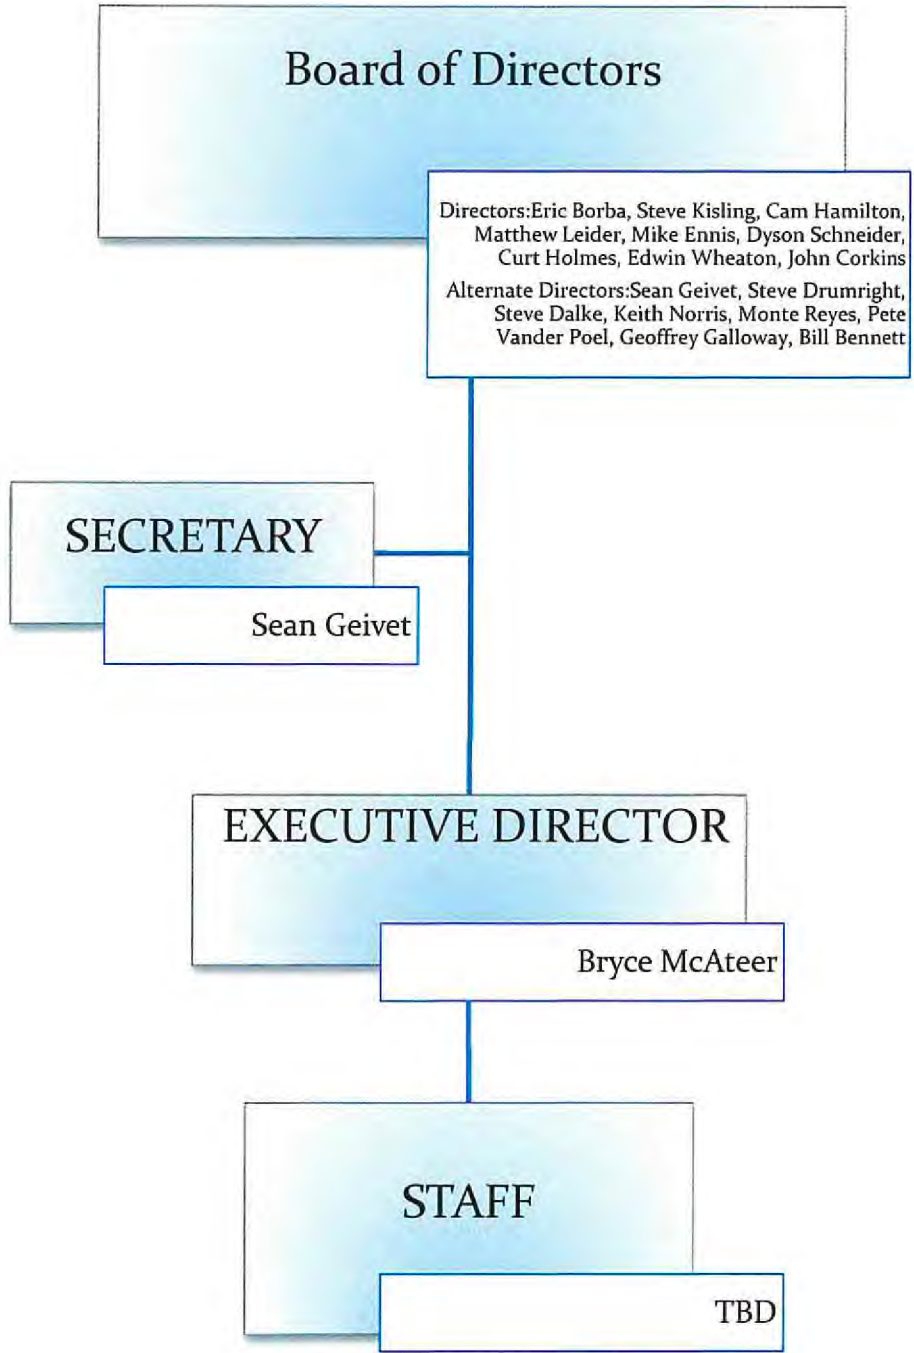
Board of Directors

Directors:Eric Borba, Steve Kisling, Cam Hamilton, Matthew Leider, Mike Ennis, Dyson Schneider, Curt Holmes, Edwin Wheaton, John Corkins

Alternate Directors:Sean Geivet, Steve Drumright, Steve Dalke, Keith Norris, Monte Reyes, Pete Vander Poel, Geoffrey Galloway, Bill Bennett

SECRETARY

Sean Geivet

EXECUTIVE DIRECTOR

Bryce McAteer

STAFF

TBD